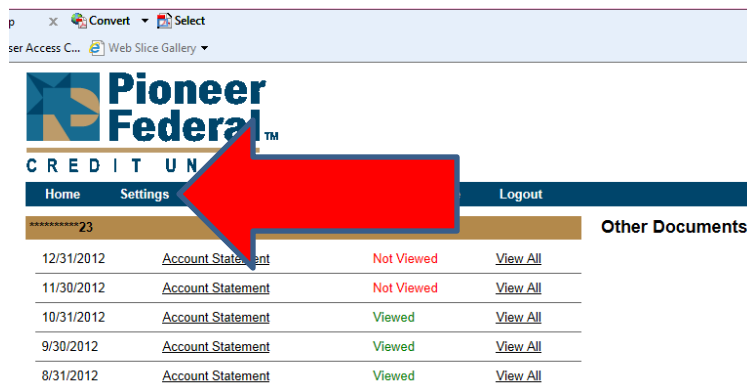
p × Convert ▾ Select
ser Access C... Web Slice Gallery ▾

Pioneer Federal™
CREDIT UN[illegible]

Home Settings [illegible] Logout

**********23

Other Documents

| | | | |
|---|---|---|---|
| 12/31/2012 | Account Statement | Not Viewed | View All |
| 11/30/2012 | Account Statement | Not Viewed | View All |
| 10/31/2012 | Account Statement | Viewed | View All |
| 9/30/2012 | Account Statement | Viewed | View All |
| 8/31/2012 | Account Statement | Viewed | View All |